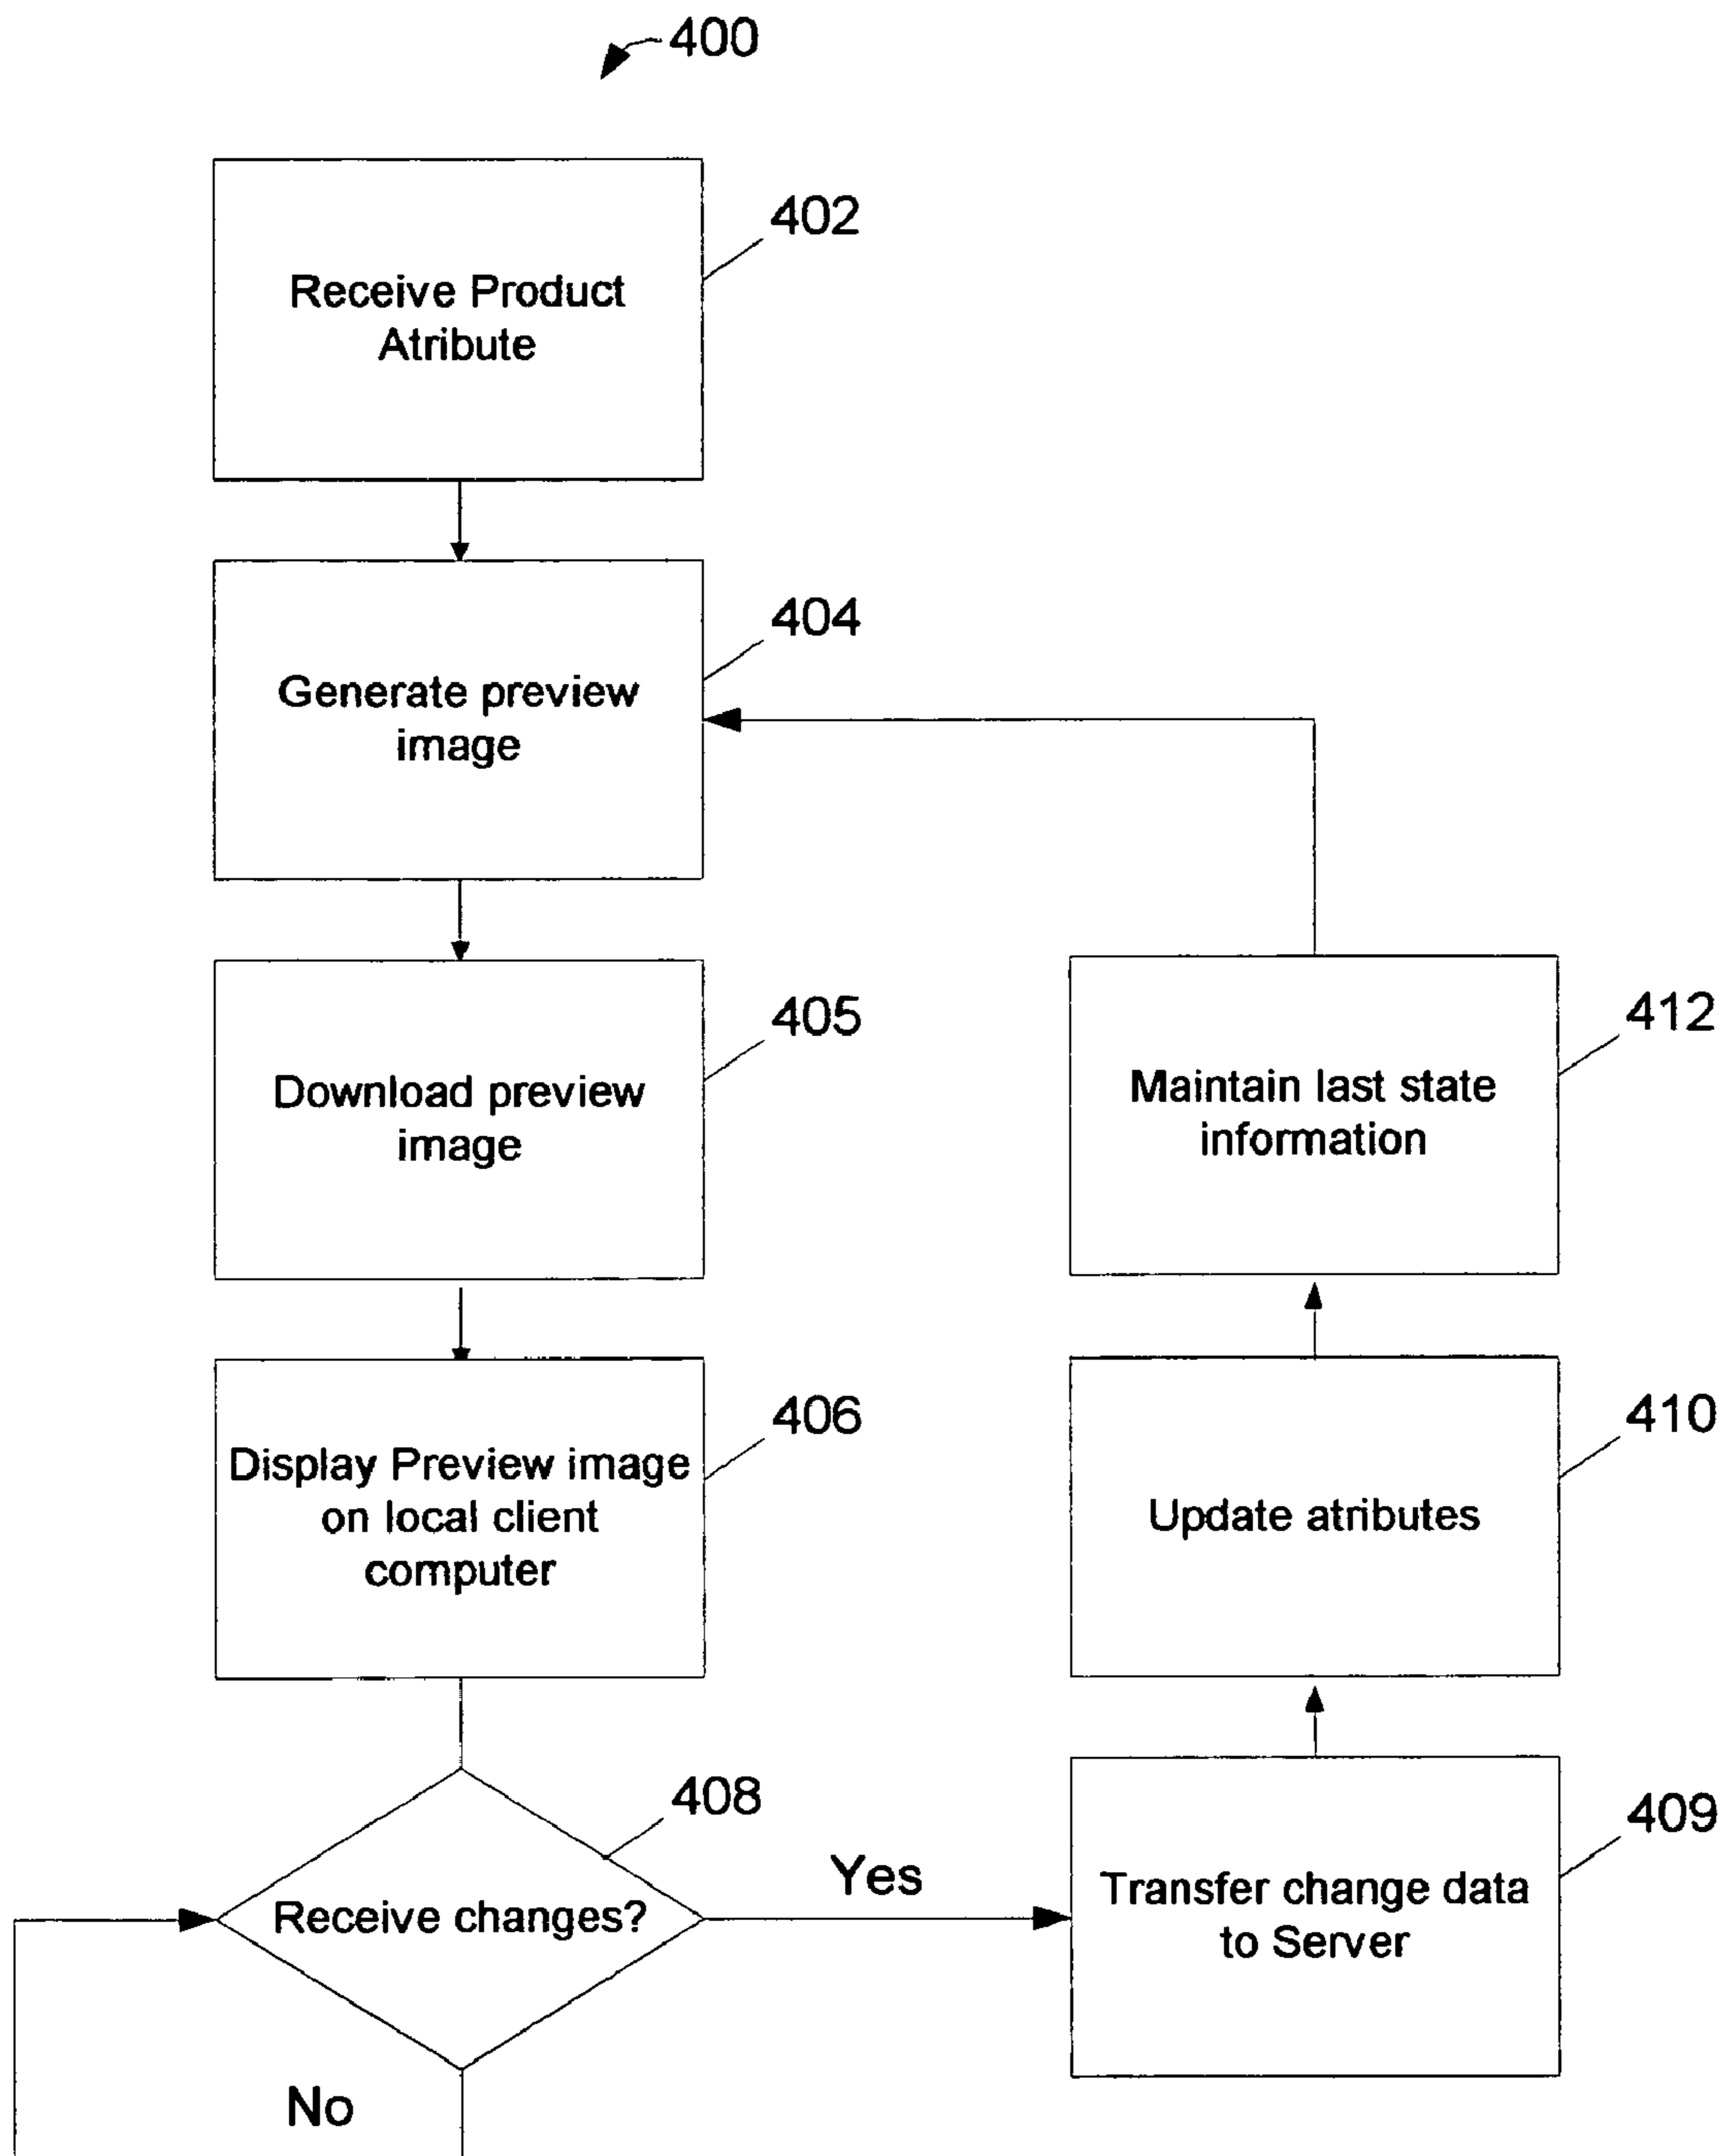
400

Receive Product Atribute

402

Generate preview image

404

Download preview image

405

Display Preview image on local client computer

406

Receive changes?

408

Yes

No

Maintain last state information

412

Update atributes

410

Transfer change data to Server

409